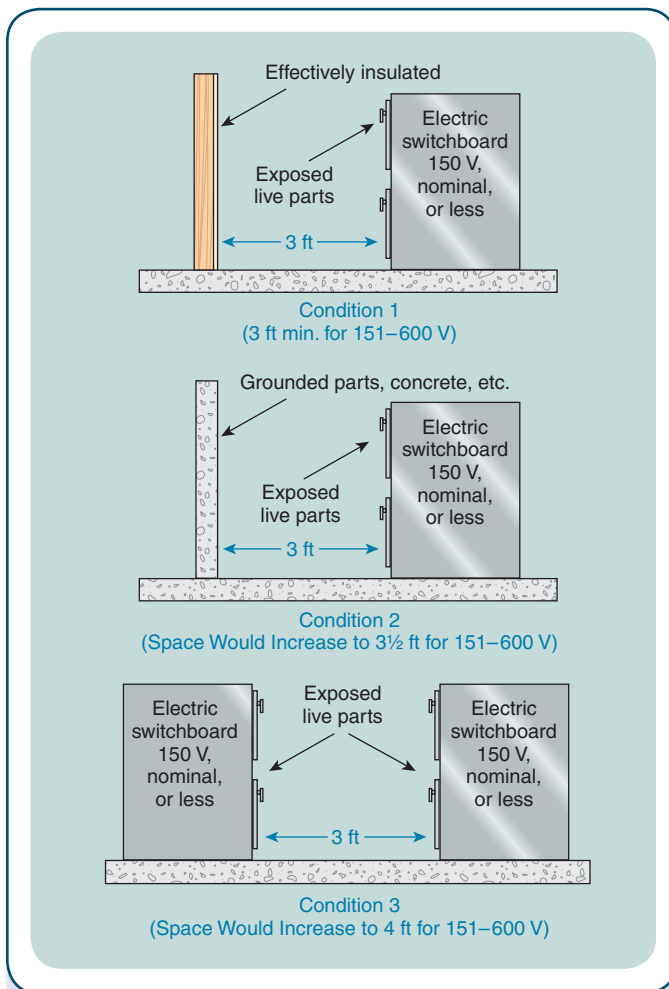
Effectively insulated

Exposed live parts

Electric switchboard 150 V, nominal, or less

3 ft

Condition 1
(3 ft min. for 151–600 V)

Grounded parts, concrete, etc.

Exposed live parts

Electric switchboard 150 V, nominal, or less

3 ft

Condition 2
(Space Would Increase to 3½ ft for 151–600 V)

Electric switchboard 150 V, nominal, or less

Exposed live parts

Electric switchboard 150 V, nominal, or less

3 ft

Condition 3
(Space Would Increase to 4 ft for 151–600 V)